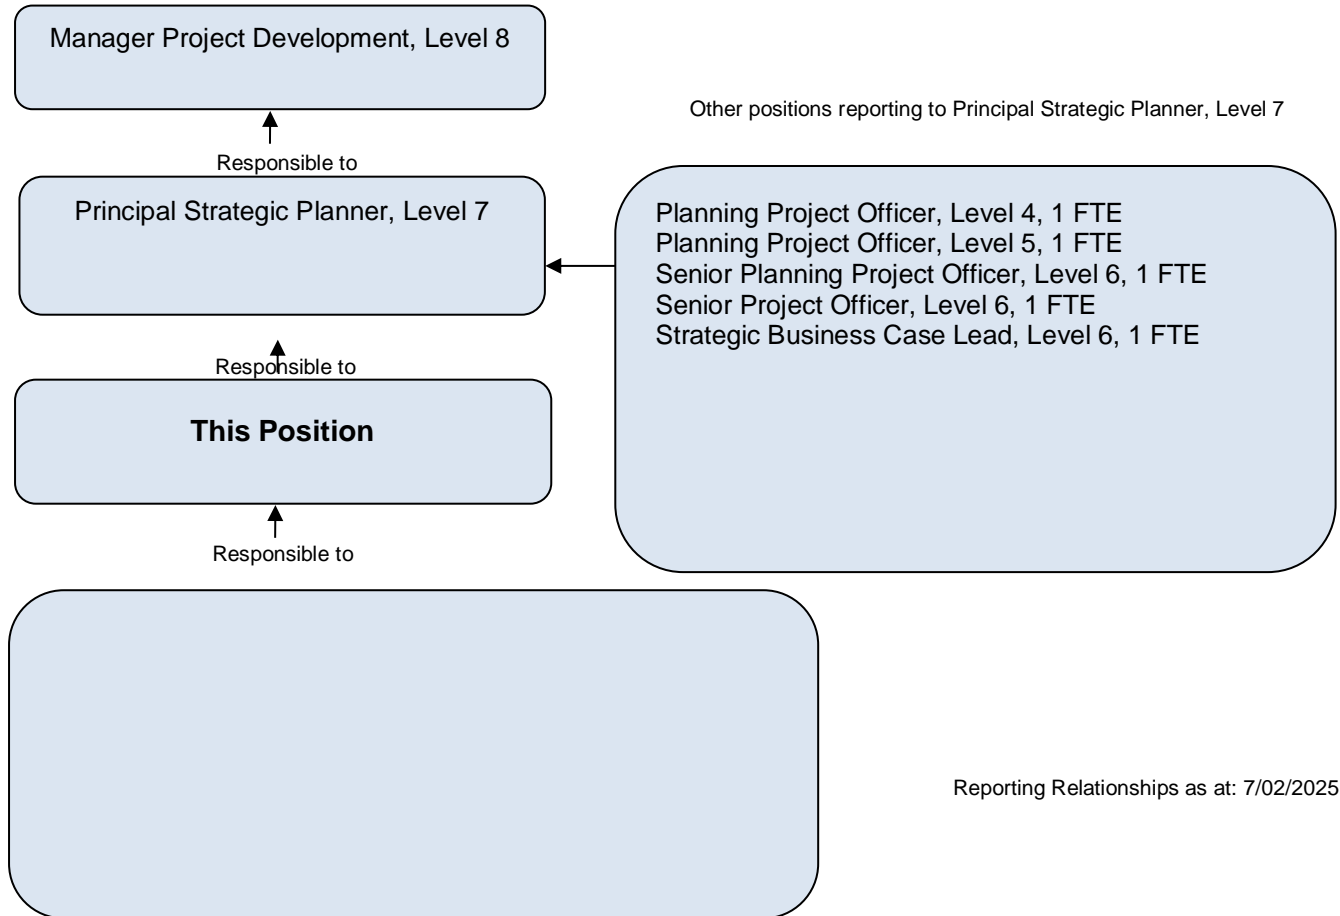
Manager Project Development, Level 8

Other positions reporting to Principal Strategic Planner, Level 7

Responsible to

Principal Strategic Planner, Level 7

Planning Project Officer, Level 4, 1 FTE
Planning Project Officer, Level 5, 1 FTE
Senior Planning Project Officer, Level 6, 1 FTE
Senior Project Officer, Level 6, 1 FTE
Strategic Business Case Lead, Level 6, 1 FTE

Responsible to

This Position

Responsible to

Reporting Relationships as at: 7/02/2025